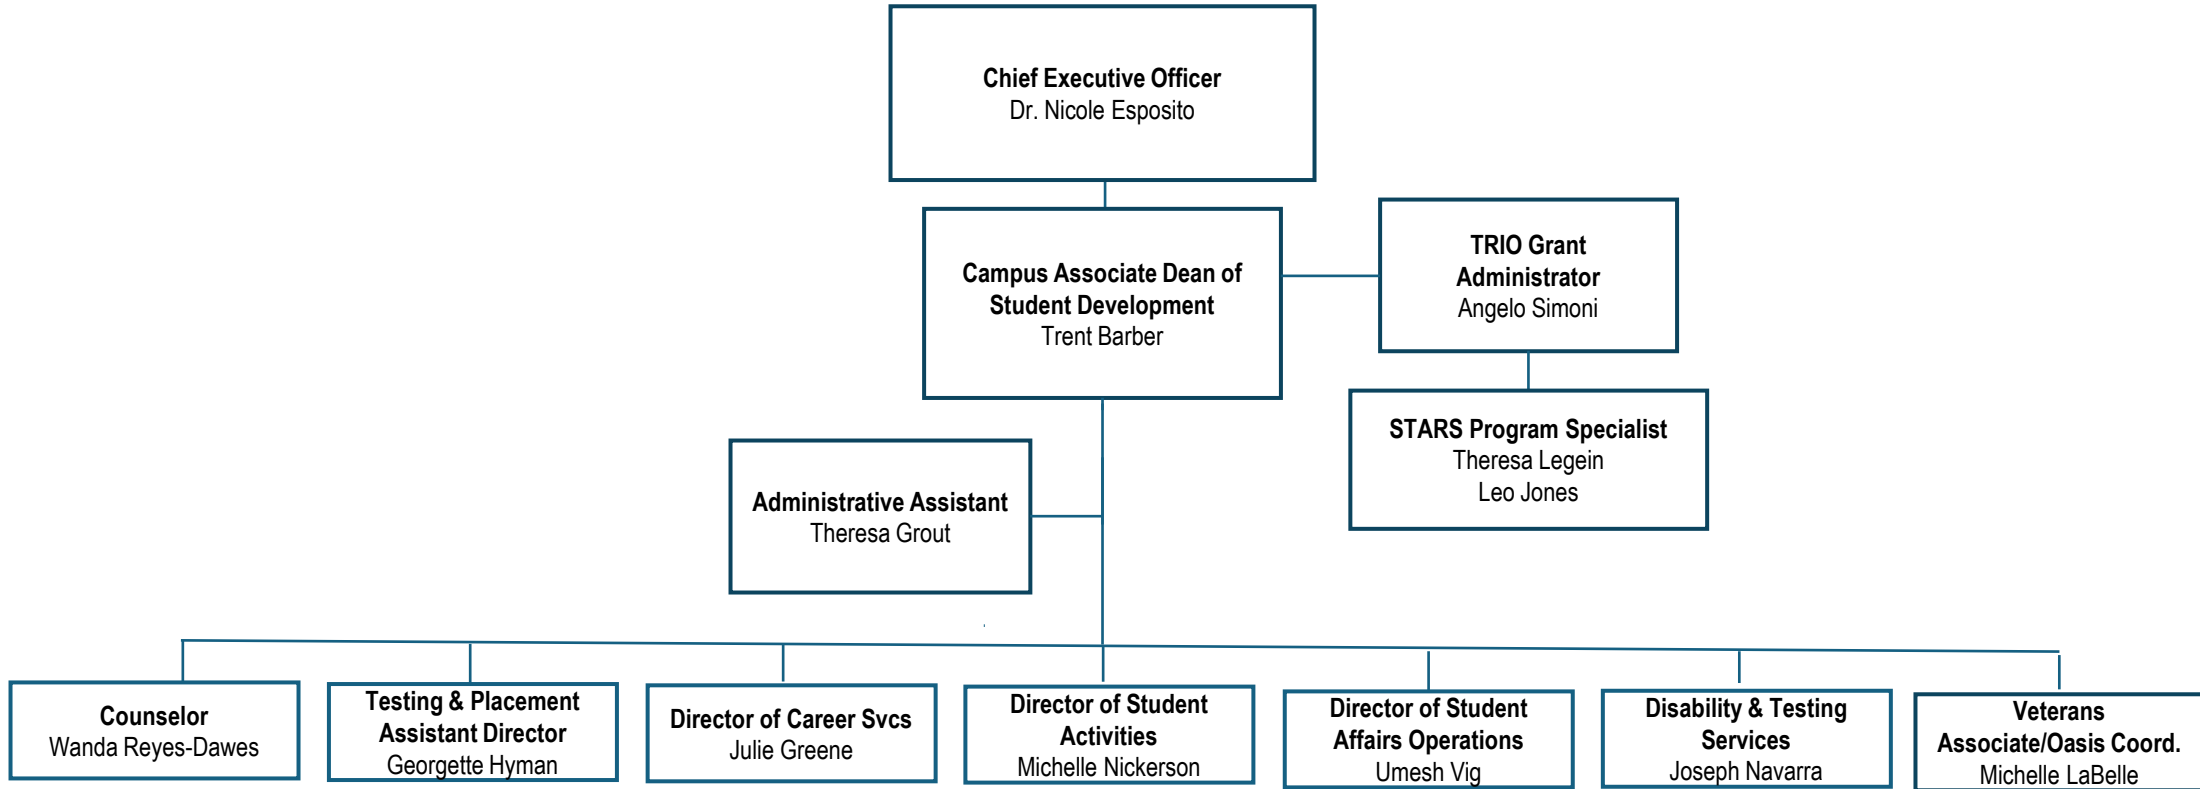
Chief Executive Officer
Dr. Nicole Esposito

Campus Associate Dean of Student Development
Trent Barber

TRIO Grant Administrator
Angelo Simoni

STARS Program Specialist
Theresa Legein
Leo Jones

Administrative Assistant
Theresa Grout

Counselor
Wanda Reyes-Dawes

Testing & Placement Assistant Director
Georgette Hyman

Director of Career Svcs
Julie Greene

Director of Student Activities
Michelle Nickerson

Director of Student Affairs Operations
Umesh Vig

Disability & Testing Services
Joseph Navarra

Veterans Associate/Oasis Coord.
Michelle LaBelle